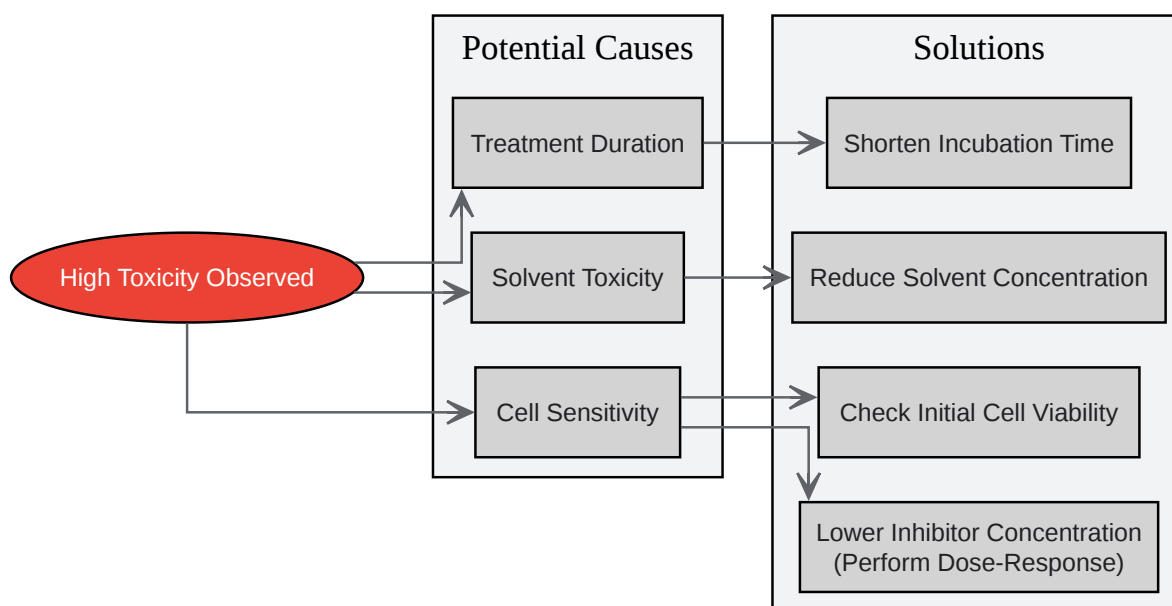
High Toxicity Observed

Potential Causes

Treatment Duration

Solvent Toxicity

Cell Sensitivity

Solutions

Shorten Incubation Time

Reduce Solvent Concentration

Check Initial Cell Viability

Lower Inhibitor Concentration (Perform Dose-Response)